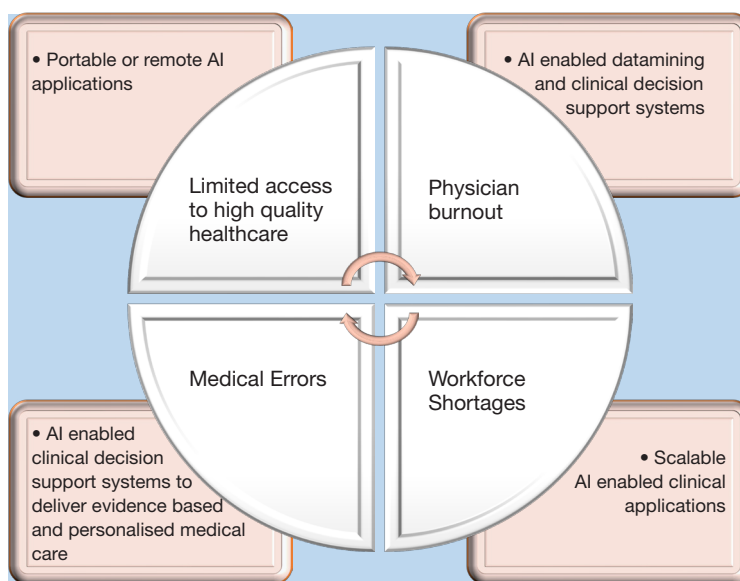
• Portable or remote AI applications

• AI enabled datamining and clinical decision support systems

Limited access to high quality healthcare

Physician burnout

Medical Errors

Workforce Shortages

• AI enabled clinical decision support systems to deliver evidence based and personalised medical care

• Scalable AI enabled clinical applications